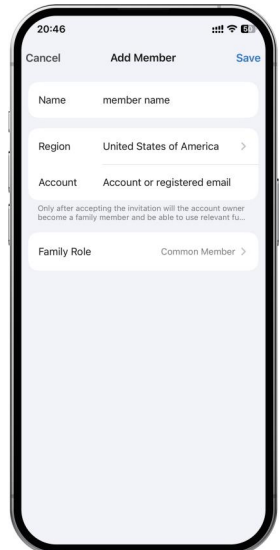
20:46

Cancel Add Member Save

Name member name

Region United States of America >

Account Account or registered email

Only after accepting the invitation will the account owner become a family member and be able to use relevant fu...

Family Role Common Member >